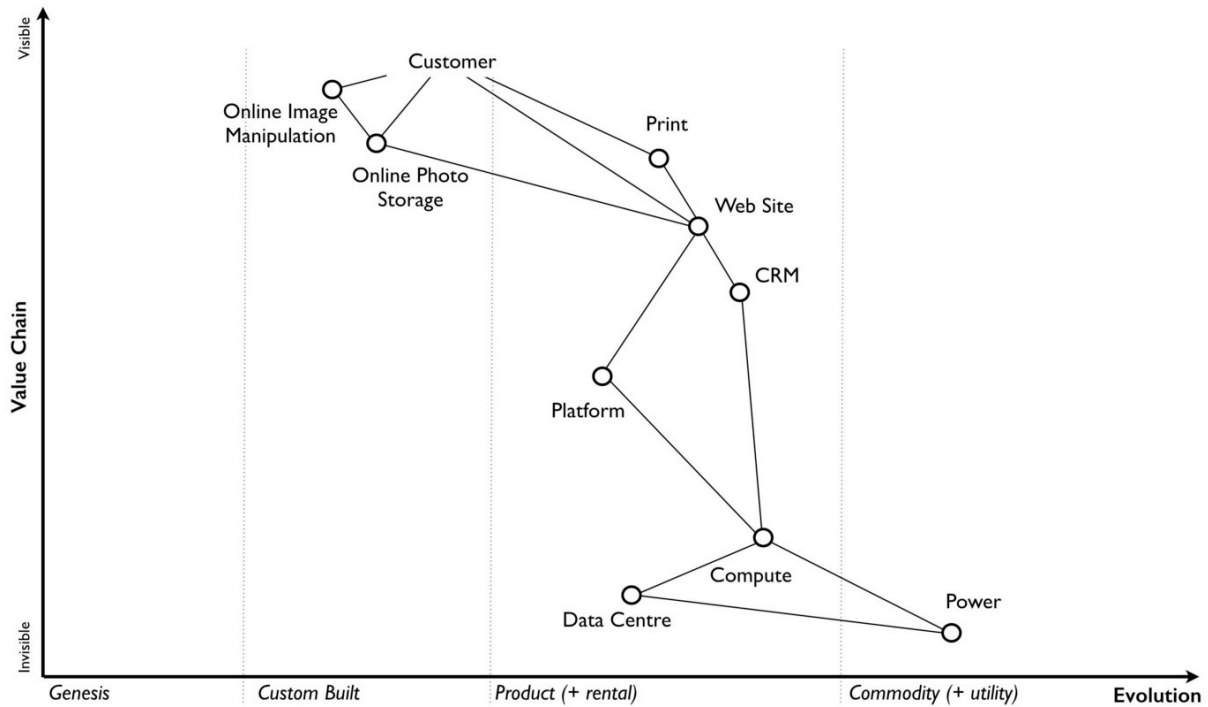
Visible

Value Chain

Invisible

Customer

Online Image Manipulation

Online Photo Storage

Print

Web Site

CRM

Platform

Compute

Data Centre

Power

Genesis

Custom Built

Product (+ rental)

Commodity (+ utility)

Evolution